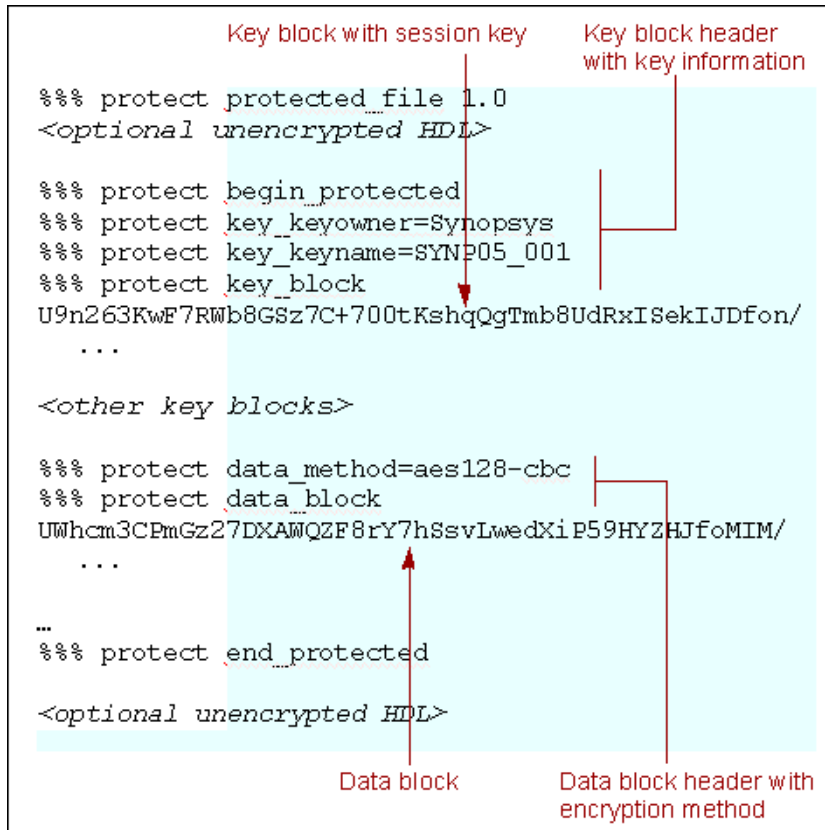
Key block with session key

Key block header with key information

%%% protect protected_file 1.0
<optional unencrypted HDL>

%%% protect begin_protected
%%% protect key_keyowner=Synopsys
%%% protect key_keyname=SYNP05_001
%%% protect key_block
U9n263KwF7RWb8GSz7C+700tKshqQgTmb8UdRxISekIJDfon/
...

<other key blocks>

%%% protect data_method=aes128-cbc
%%% protect data_block
UWhcm3CPmGz27DXAWQZF8rY7hSsvLwedXiP59HYZHJfoMIM/
...

…
%%% protect end_protected

<optional unencrypted HDL>

Data block

Data block header with encryption method